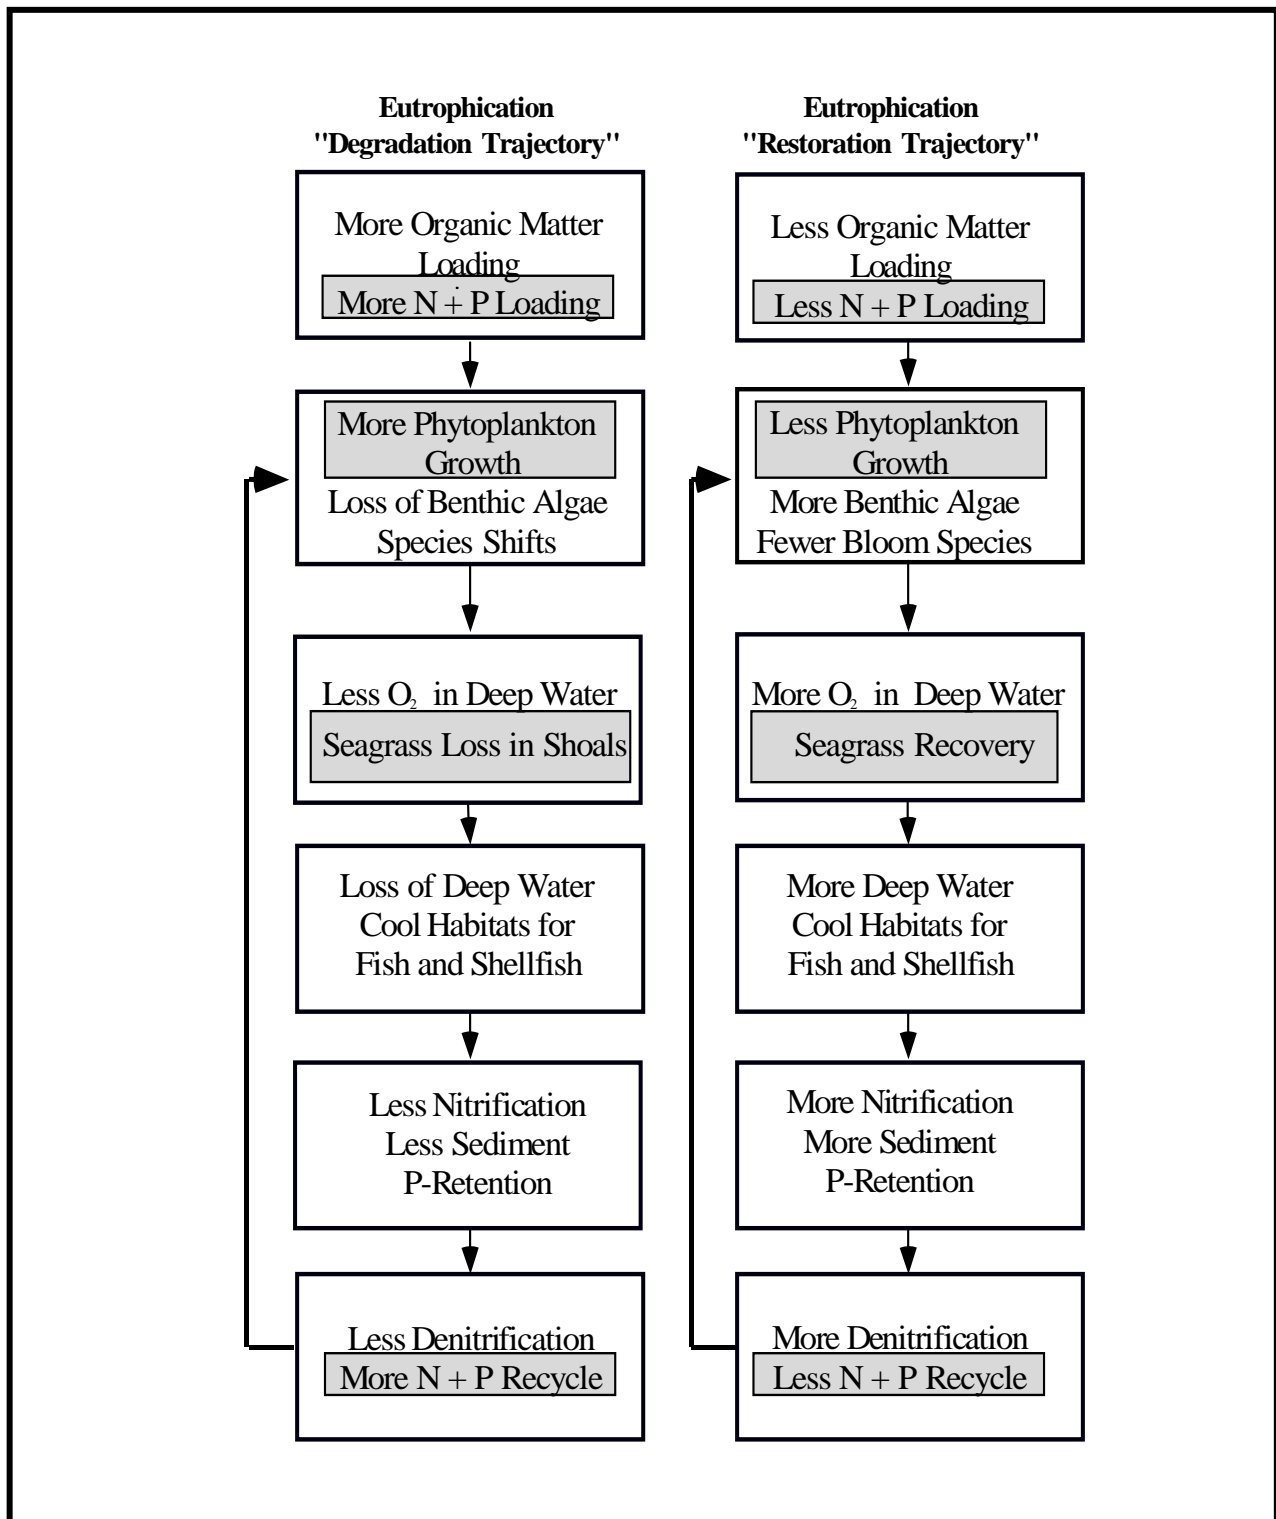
Eutrophication
"Degradation Trajectory"

More Organic Matter Loading
More N + P Loading

More Phytoplankton Growth
Loss of Benthic Algae
Species Shifts

Less $O_2$ in Deep Water
Seagrass Loss in Shoals

Loss of Deep Water Cool Habitats for Fish and Shellfish

Less Nitrification
Less Sediment P-Retention

Less Denitrification
More N + P Recycle

Eutrophication
"Restoration Trajectory"

Less Organic Matter Loading
Less N + P Loading

Less Phytoplankton Growth
More Benthic Algae
Fewer Bloom Species

More $O_2$ in Deep Water
Seagrass Recovery

More Deep Water Cool Habitats for Fish and Shellfish

More Nitrification
More Sediment P-Retention

More Denitrification
Less N + P Recycle